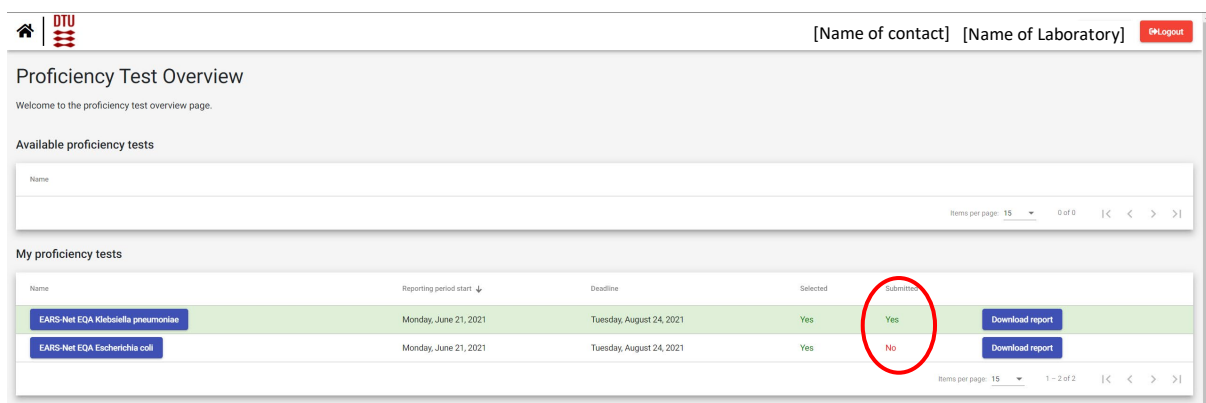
DTU

[Name of contact] [Name of Laboratory] Logout

Proficiency Test Overview

Welcome to the proficiency test overview page.

Available proficiency tests

| Name |
|---|

Items per page: 15 0 of 0

My proficiency tests

| Name | Reporting period start | Deadline | Selected | Submitted | |
|---|---|---|---|---|---|
| EARS-Net EQA Klebsiella pneumoniae | Monday, June 21, 2021 | Tuesday, August 24, 2021 | Yes | Yes | Download report |
| EARS-Net EQA Escherichia coli | Monday, June 21, 2021 | Tuesday, August 24, 2021 | Yes | No | Download report |

Items per page: 15 1 – 2 of 2